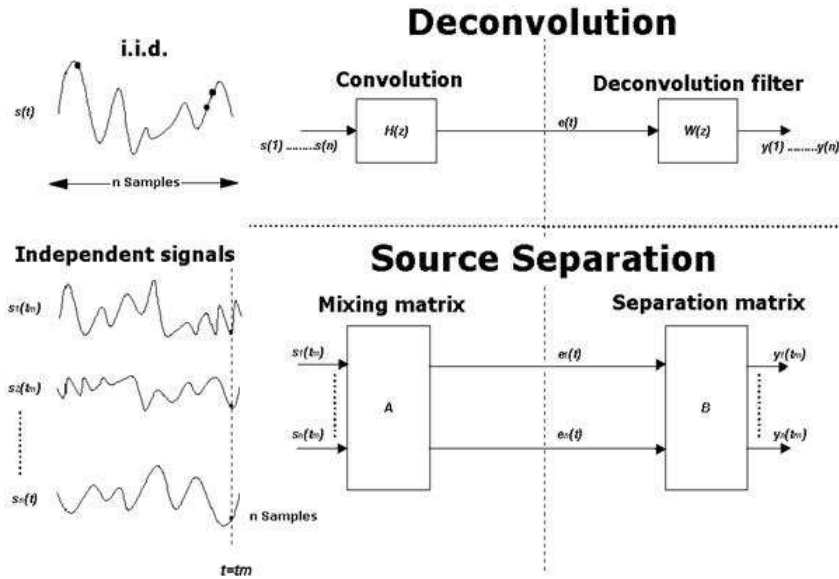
Deconvolution

i.i.d.

$s(t)$

n Samples

Convolution

$H(z)$

$s(1)$ ........$s(n)$

$e(t)$

Deconvolution filter

$W(z)$

$y(1)$ ........$y(n)$

Independent signals

$s_1(t_m)$

$s_2(t_m)$

$s_n(t)$

n Samples

$t=tm$

Source Separation

Mixing matrix

$s_1(t_m)$

$s_n(t_m)$

$A$

$e_1(t)$

$e_n(t)$

Separation matrix

$B$

$y_1(t_m)$

$y_n(t_m)$